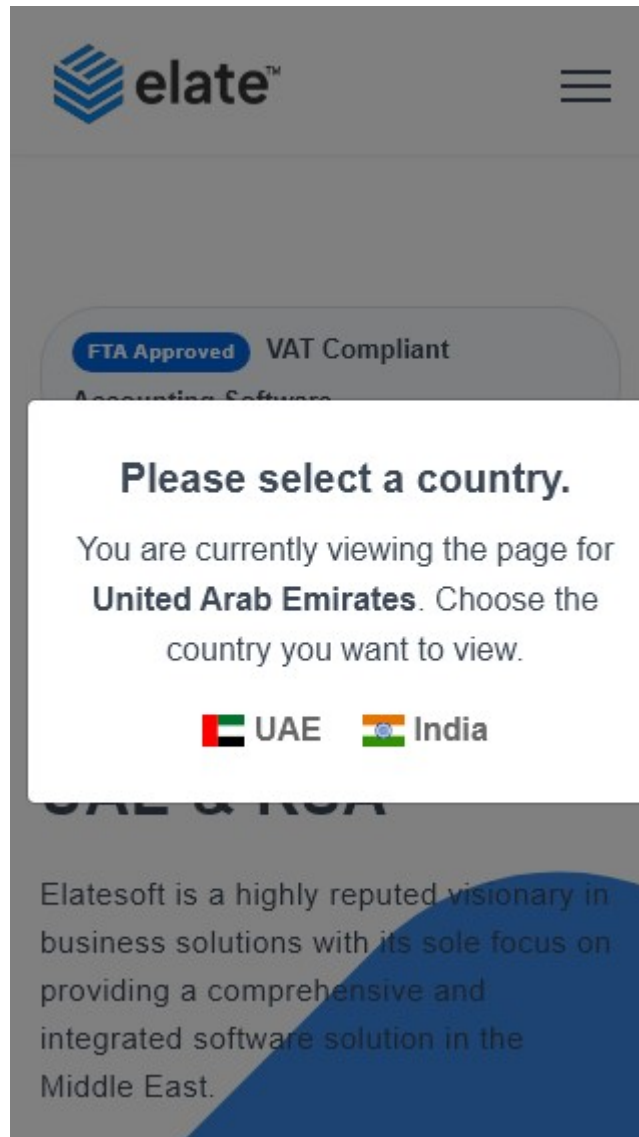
elate™

FTA Approved VAT Compliant Accounting Software

Please select a country.

You are currently viewing the page for **United Arab Emirates**. Choose the country you want to view.

UAE India

UAE & KSA

Elatesoft is a highly reputed visionary in business solutions with its sole focus on providing a comprehensive and integrated software solution in the Middle East.